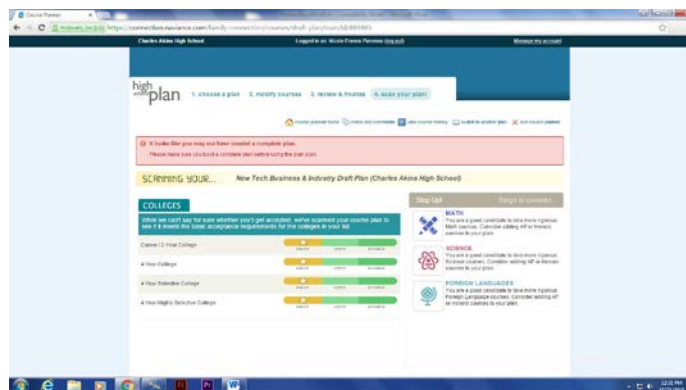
Course Planner

https://connection.naviance.com/family-connection/courses/draft-plan/scan/id/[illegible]

Charles Akins High School

Logged in as: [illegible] (log out)

Manage my account

high school plan

1. choose a plan

2. modify courses

3. review & finalize

4. scan your plan

course planner home

notes and comments

view course history

switch to another plan

exit course planner

It looks like you may not have created a complete plan.

Please make sure you build a complete plan before using the plan scan.

SCANNING YOUR...

New Tech Business & Industry Draft Plan (Charles Akins High School)

COLLEGES

While we can't say for sure whether you'll get accepted, we've scanned your course plan to see if it meets the basic acceptance requirements for the colleges in your list.

Career / 2-Year College

4-Year College

4-Year Selective College

4-Year Highly Selective College

Step Up!

Things to consider...

MATH

You are a good candidate to take more rigorous Math courses. Consider adding AP or Honors courses to your plan.

SCIENCE

You are a good candidate to take more rigorous Science courses. Consider adding AP or Honors courses to your plan.

FOREIGN LANGUAGES

You are a good candidate to take more rigorous Foreign Language courses. Consider adding AP or Honors courses to your plan.

12:31 PM